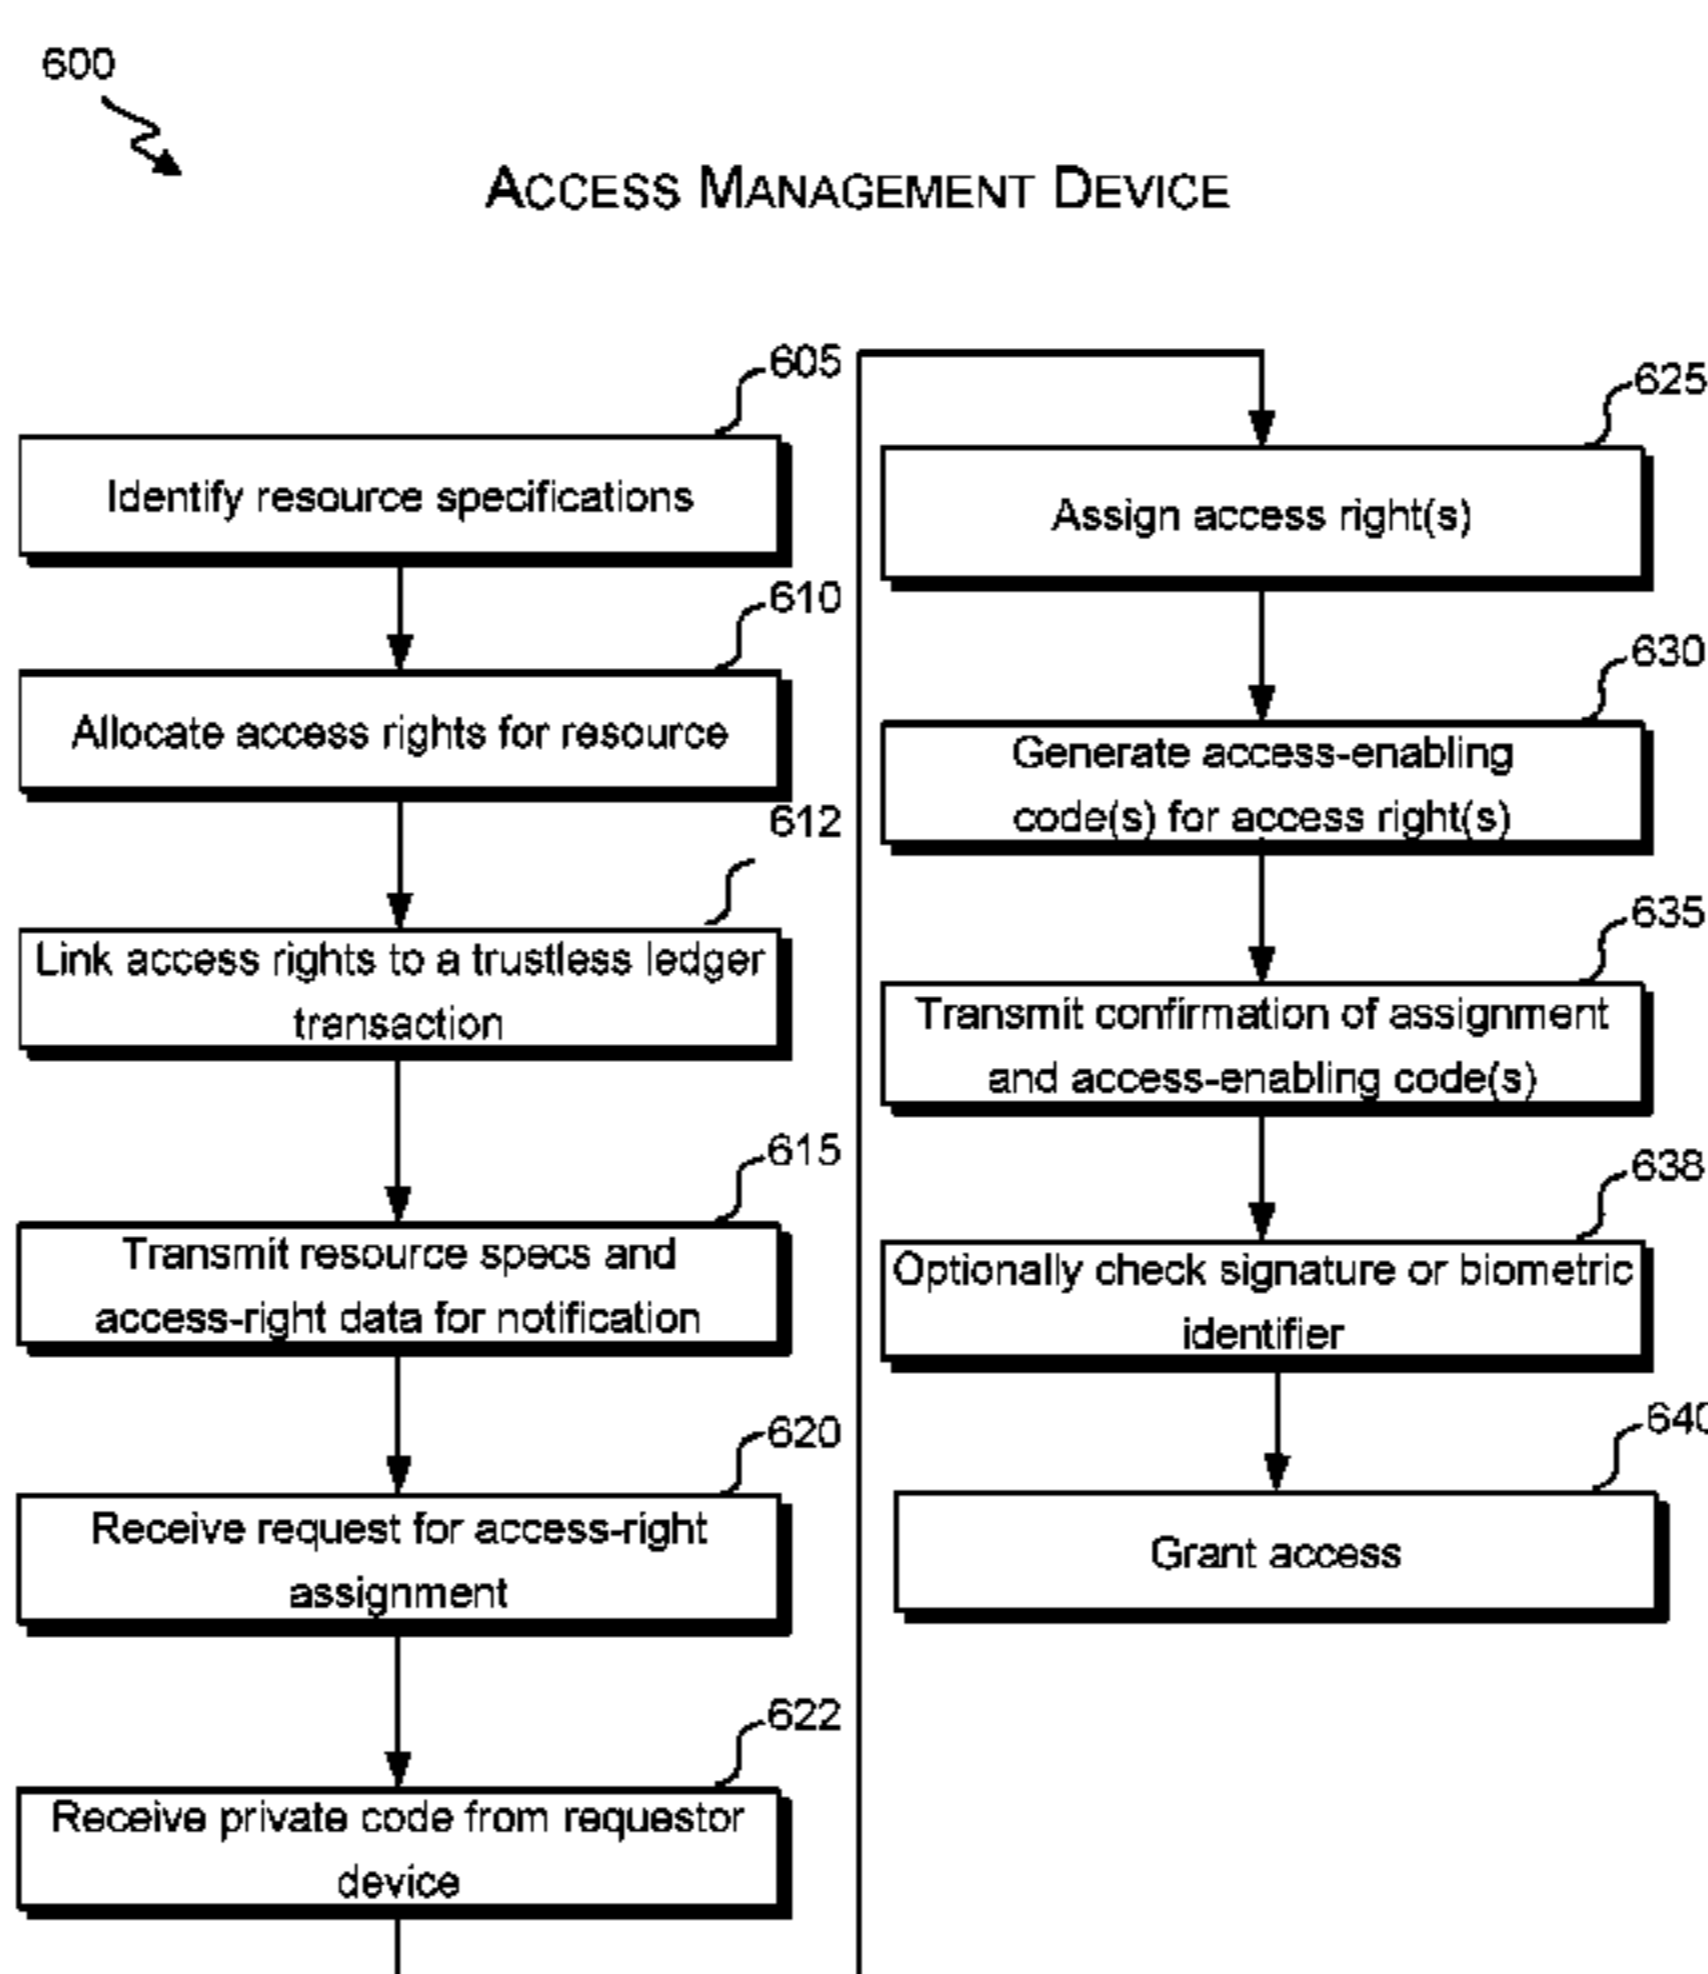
600

ACCESS MANAGEMENT DEVICE

605

Identify resource specifications

610

Allocate access rights for resource

612

Link access rights to a trustless ledger transaction

615

Transmit resource specs and access-right data for notification

620

Receive request for access-right assignment

622

Receive private code from requestor device

625

Assign access right(s)

630

Generate access-enabling code(s) for access right(s)

635

Transmit confirmation of assignment and access-enabling code(s)

638

Optionally check signature or biometric identifier

640

Grant access